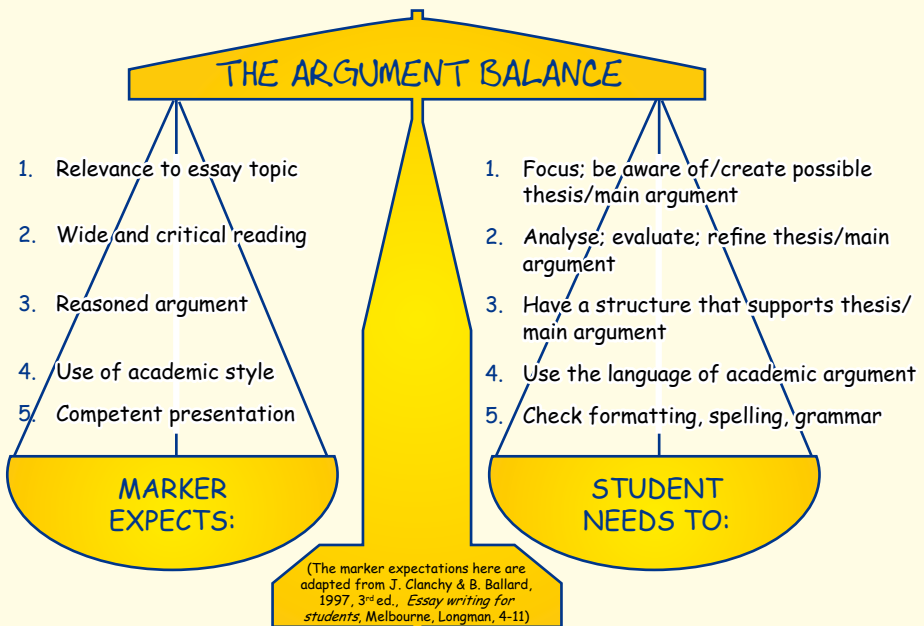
THE ARGUMENT BALANCE

1. Relevance to essay topic

2. Wide and critical reading

3. Reasoned argument

4. Use of academic style

5. Competent presentation

MARKER EXPECTS:

1. Focus; be aware of/create possible thesis/main argument

2. Analyse; evaluate; refine thesis/main argument

3. Have a structure that supports thesis/ main argument

4. Use the language of academic argument

5. Check formatting, spelling, grammar

STUDENT NEEDS TO:

(The marker expectations here are adapted from J. Clanchy & B. Ballard, 1997, 3$^{rd}$ ed., Essay writing for students, Melbourne, Longman, 4-11)